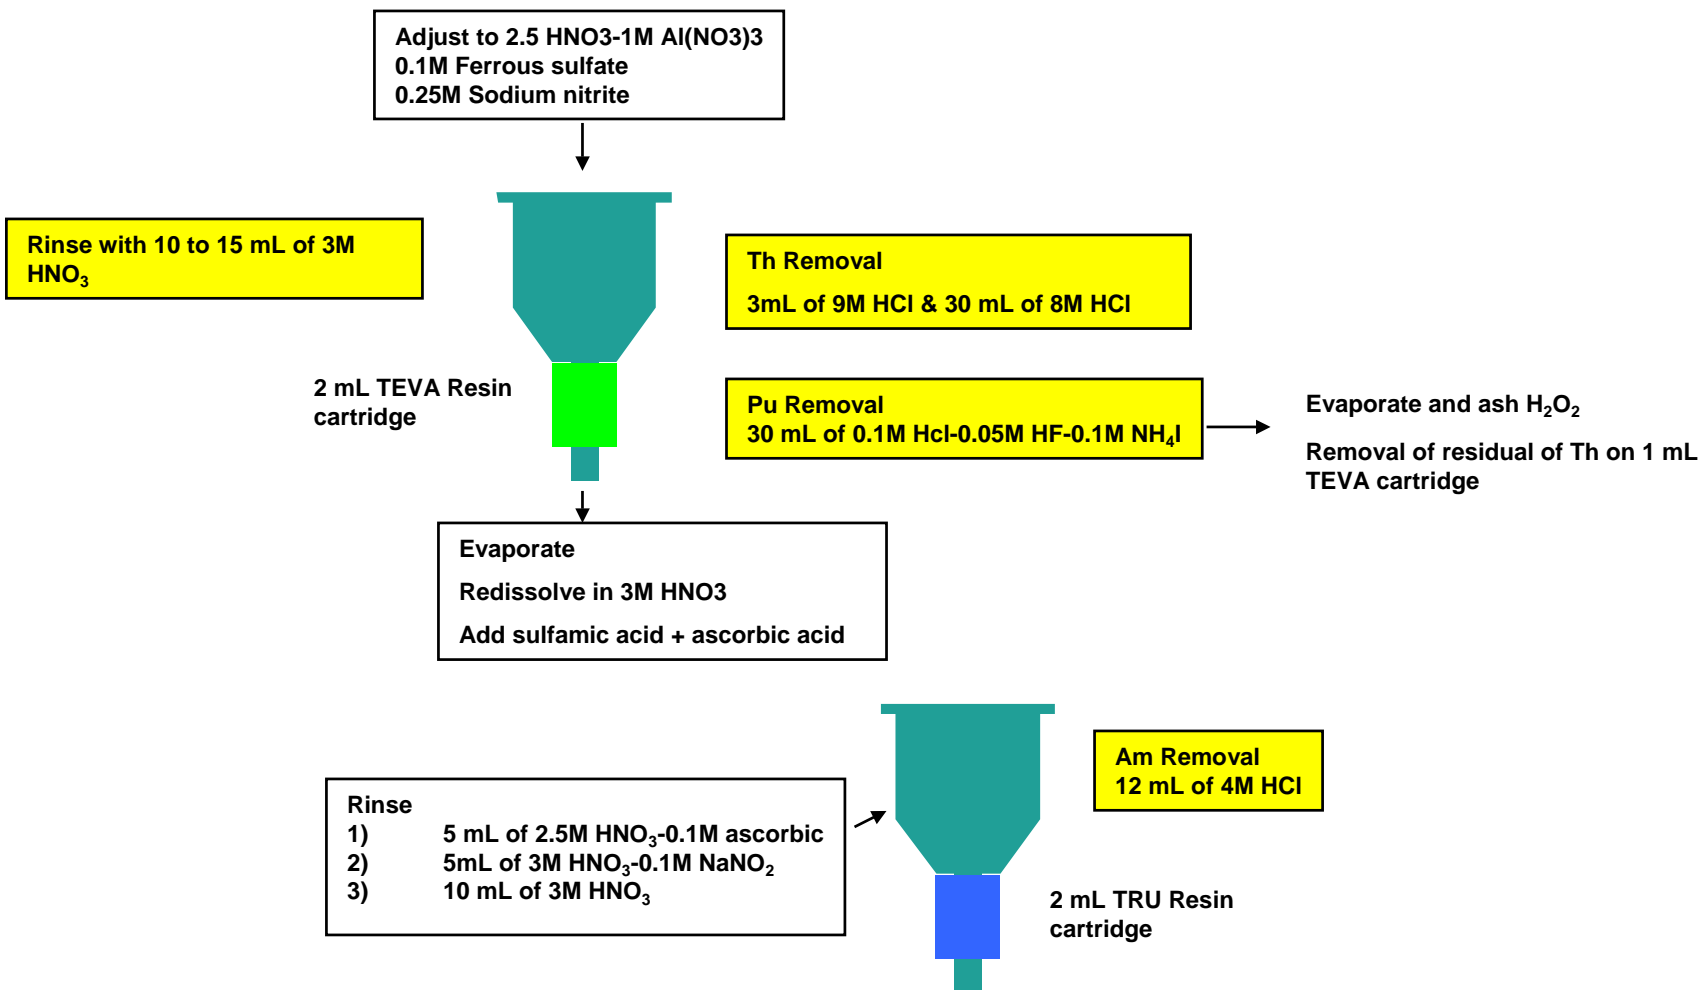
Adjust to 2.5 HNO3-1M Al(NO3)3
0.1M Ferrous sulfate
0.25M Sodium nitrite

Rinse with 10 to 15 mL of 3M $HNO_3$

Th Removal

3mL of 9M HCl & 30 mL of 8M HCl

2 mL TEVA Resin cartridge

Pu Removal
30 mL of 0.1M Hcl-0.05M HF-0.1M $NH_4I$

Evaporate and ash $H_2O_2$

Removal of residual of Th on 1 mL TEVA cartridge

Evaporate

Redissolve in 3M HNO3

Add sulfamic acid + ascorbic acid

Am Removal
12 mL of 4M HCl

Rinse
1) 5 mL of 2.5M $HNO_3$-0.1M ascorbic
2) 5mL of 3M $HNO_3$-0.1M $NaNO_2$
3) 10 mL of 3M $HNO_3$

2 mL TRU Resin cartridge